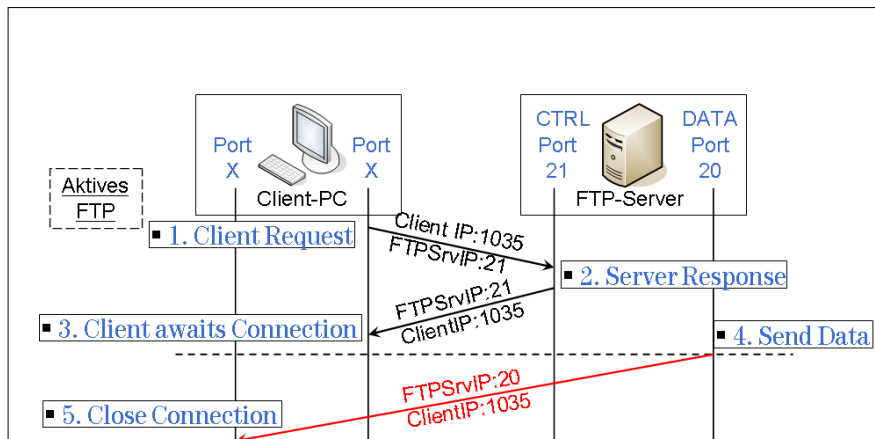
Aktives FTP

Port X

Client-PC

Port X

CTRL Port 21

FTP-Server

DATA Port 20

1. Client Request

Client IP:1035
FTPSrvIP:21

2. Server Response

FTPSrvIP:21
ClientIP:1035

3. Client awaits Connection

4. Send Data

FTPSrvIP:20
ClientIP:1035

5. Close Connection